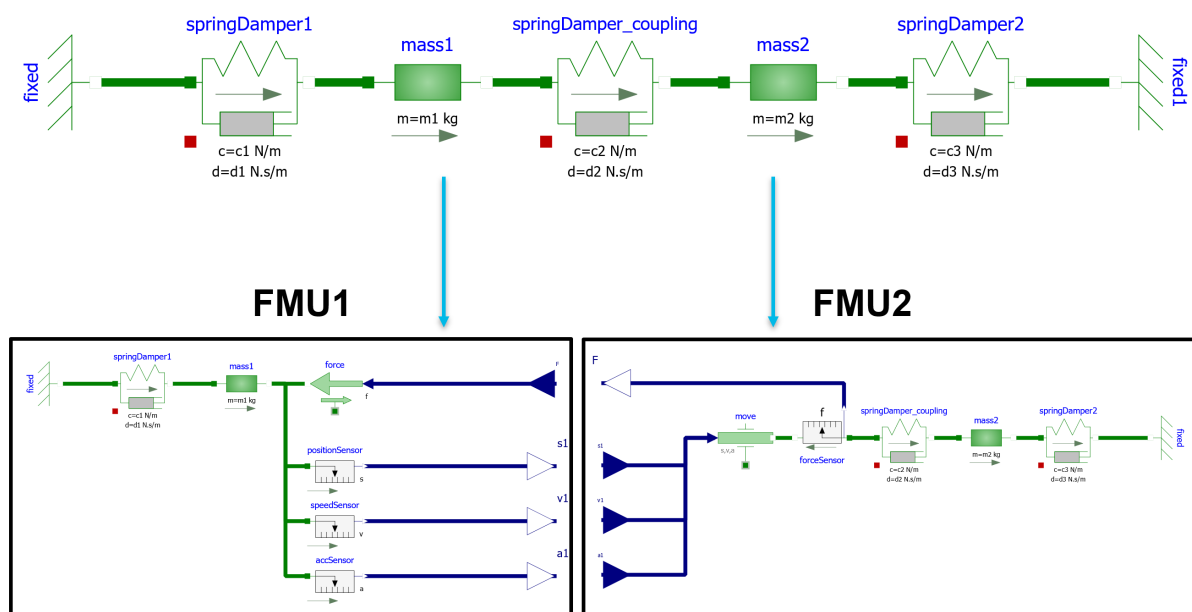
fixed

springDamper1

c=c1 N/m
d=d1 N.s/m

mass1

m=m1 kg

springDamper_coupling

c=c2 N/m
d=d2 N.s/m

mass2

m=m2 kg

springDamper2

c=c3 N/m
d=d3 N.s/m

fixed1

FMU1

FMU2

fixed

springDamper1

c=c1 N/m
d=d1 N.s/m

mass1

m=m1 kg

force

f

F

positionSensor

s

s1

speedSensor

v

v1

accSensor

a

a1

F

s1

v1

a1

move

s,v,a

f

forceSensor

springDamper_coupling

c=c2 N/m
d=d2 N.s/m

mass2

m=m2 kg

springDamper2

c=c3 N/m
d=d3 N.s/m

fixed